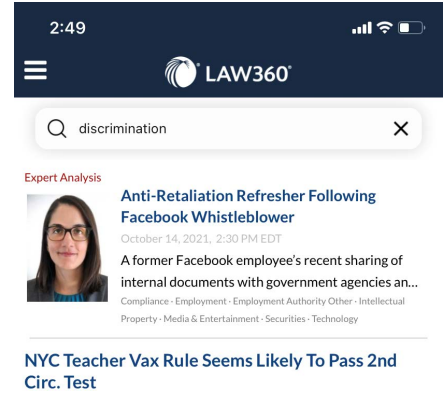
2:49

LAW360

discrimination

Expert Analysis

Anti-Retaliation Refresher Following Facebook Whistleblower

October 14, 2021, 2:30 PM EDT

A former Facebook employee's recent sharing of internal documents with government agencies an...

Compliance · Employment · Employment Authority Other · Intellectual Property · Media & Entertainment · Securities · Technology

NYC Teacher Vax Rule Seems Likely To Pass 2nd Circ. Test